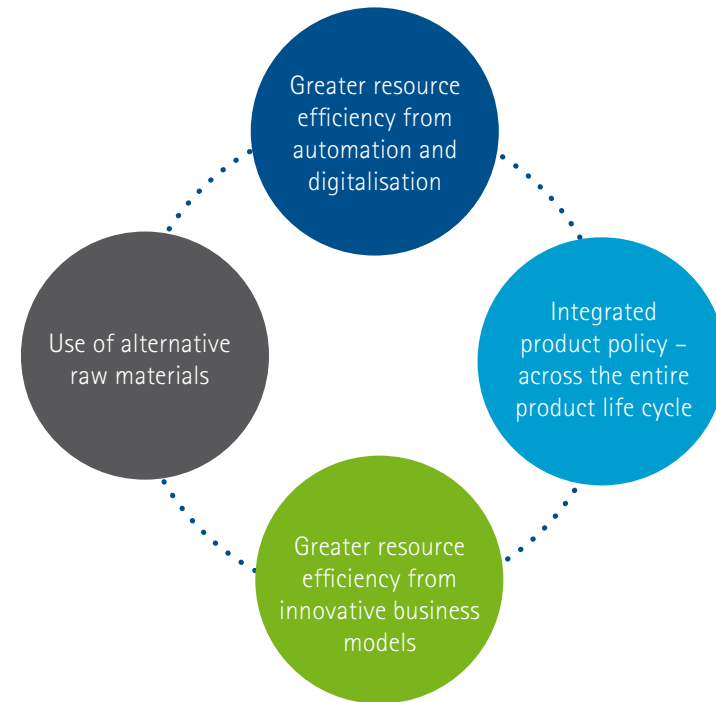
Greater resource efficiency from automation and digitalisation

Use of alternative raw materials

Integrated product policy – across the entire product life cycle

Greater resource efficiency from innovative business models